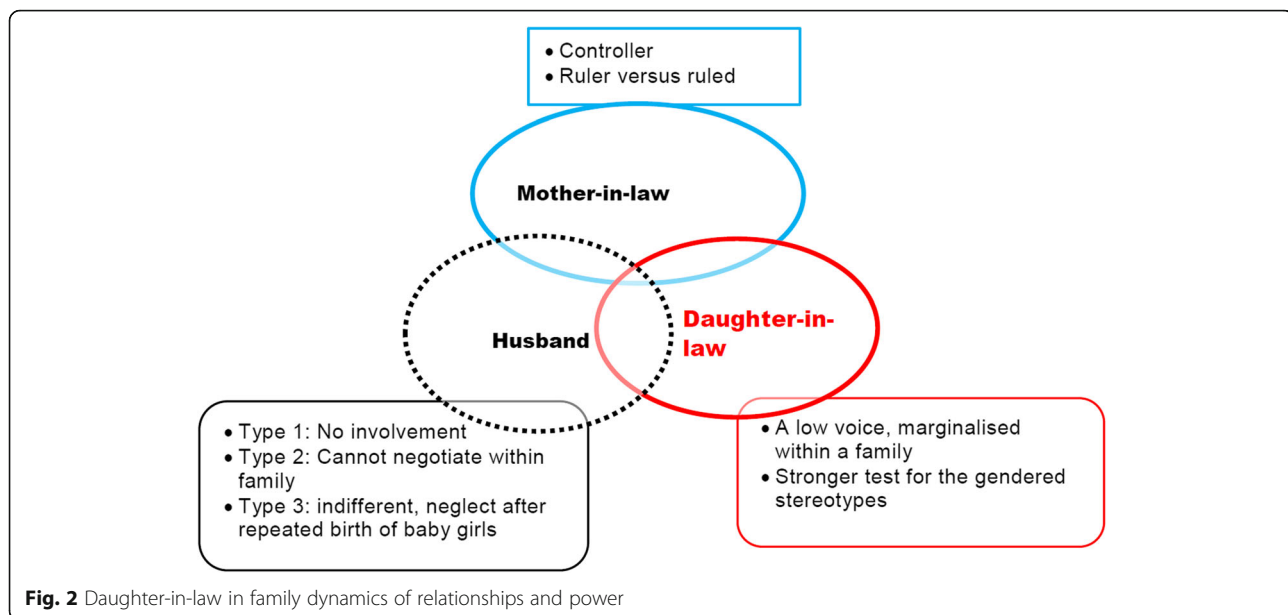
• Controller
• Ruler versus ruled

Mother-in-law

Husband

Daughter-in-law

• Type 1: No involvement
• Type 2: Cannot negotiate within family
• Type 3: indifferent, neglect after repeated birth of baby girls

• A low voice, marginalised within a family
• Stronger test for the gendered stereotypes

**Fig. 2** Daughter-in-law in family dynamics of relationships and power